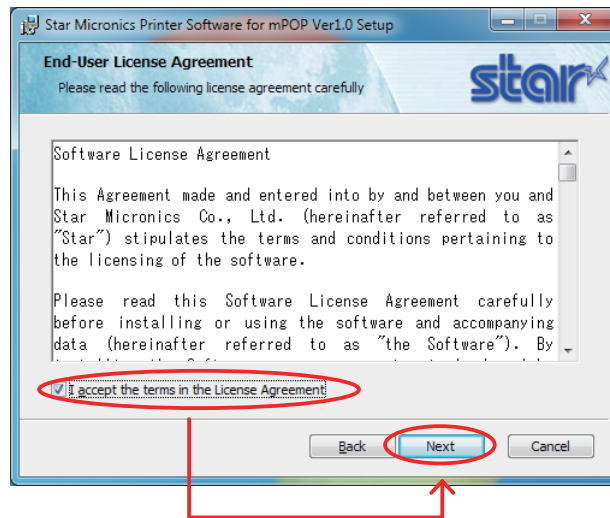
Star Micronics Printer Software for mPOP Ver1.0 Setup

End-User License Agreement

Please read the following license agreement carefully

star

Software License Agreement

This Agreement made and entered into by and between you and Star Micronics Co., Ltd. (hereinafter referred to as "Star") stipulates the terms and conditions pertaining to the licensing of the software.

Please read this Software License Agreement carefully before installing or using the software and accompanying data (hereinafter referred to as "the Software"). By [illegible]

I accept the terms in the License Agreement

Back

Next

Cancel